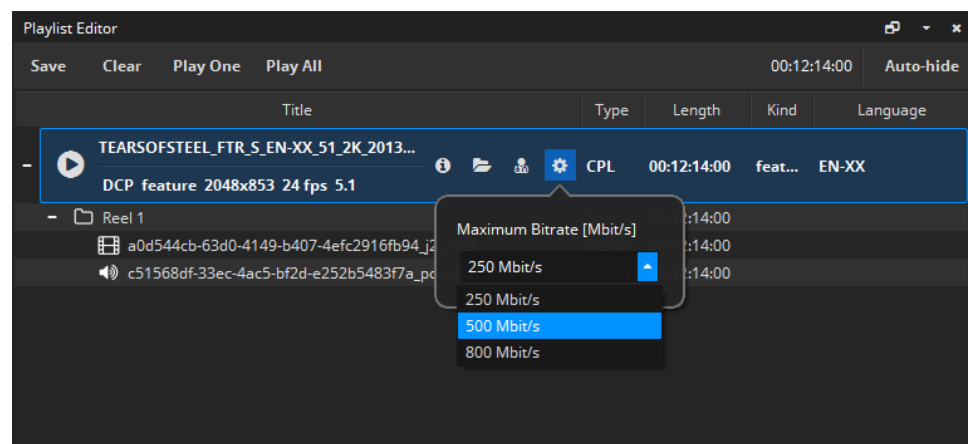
Playlist Editor

Save Clear Play One Play All 00:12:14:00 Auto-hide

| Title | Type | Length | Kind | Language |
|---|---|---|---|---|
| TEARSOFSTEEL_FTR_S_EN-XX_51_2K_2013... DCP feature 2048x853 24 fps 5.1 | CPL | 00:12:14:00 | feat... | EN-XX |
| Reel 1 | | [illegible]:14:00 | | |
| a0d544cb-63d0-4149-b407-4efc2916fb94_j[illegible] | | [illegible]:14:00 | | |
| c51568df-33ec-4ac5-bf2d-e252b5483f7a_p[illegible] | | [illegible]:14:00 | | |

Maximum Bitrate [Mbit/s]

250 Mbit/s

250 Mbit/s
500 Mbit/s
800 Mbit/s